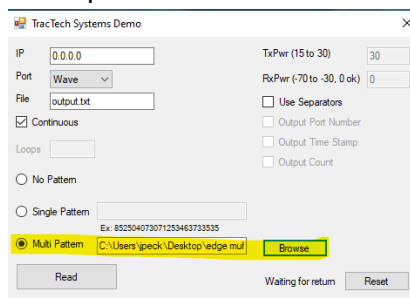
TracTech Systems Demo

IP 0.0.0.0
Port Wave
File output.txt
Continuous
Loops

TxPwr (15 to 30) 30
RxPwr (-70 to -30, 0 ok) 0
Use Separators
Output Port Number
Output Time Stamp
Output Count

No Pattern
Single Pattern
Ex: 852504073071253463733535
Multi Pattern C:\Users\jpeck\Desktop\edge mul
Browse

Read
Waiting for return
Reset